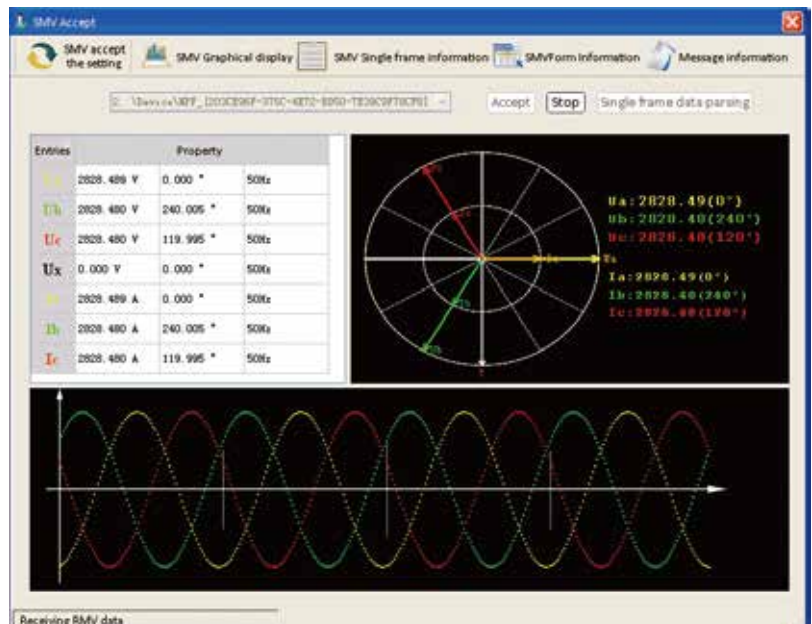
SMV Accept

SMV accept the setting
SMV Graphical display
SMV Single frame information
SMVForm information
Message information

2. \Device\NPF_{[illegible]}
Accept
Stop
Single frame data parsing

| Entries | Property | | |
|---|---|---|---|
| Ua | 2828.489 V | 0.000 ° | 50Hz |
| Ub | 2828.480 V | 240.005 ° | 50Hz |
| Uc | 2828.480 V | 119.995 ° | 50Hz |
| Ux | 0.000 V | 0.000 ° | 50Hz |
| Ia | 2828.489 A | 0.000 ° | 50Hz |
| Ib | 2828.480 A | 240.005 ° | 50Hz |
| Ic | 2828.480 A | 119.995 ° | 50Hz |

Ua:2828.49(0°)
Ub:2828.48(240°)
Uc:2828.48(120°)
Ia:2828.49(0°)
Ib:2828.48(240°)
Ic:2828.48(120°)

Receiving SMV data